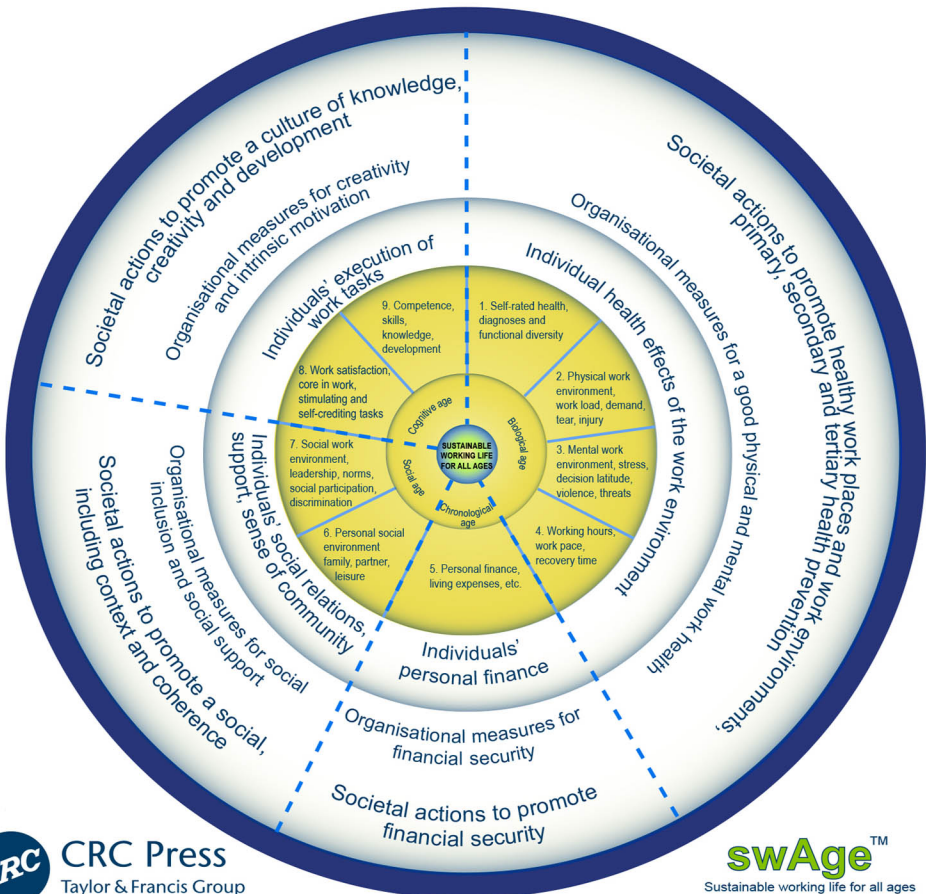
Societal actions to promote a culture of knowledge, creativity and development

Organisational measures for creativity and intrinsic motivation

Individuals' execution of work tasks

Societal actions to promote healthy work places and work environments, primary, secondary and tertiary health prevention

Organisational measures for a good physical and mental work health

Individual health effects of the work environment

9. Competence, skills, knowledge, development

1. Self-rated health, diagnoses and functional diversity

8. Work satisfaction, core in work, stimulating and self-crediting tasks

2. Physical work environment, work load, demand, tear, injury

7. Social work environment, leadership, norms, social participation, discrimination

3. Mental work environment, stress, decision latitude, violence, threats

6. Personal social environment family, partner, leisure

5. Personal finance, living expenses, etc.

4. Working hours, work pace, recovery time

Cognitive age

Biological age

Social age

Chronological age

SUSTAINABLE WORKING LIFE FOR ALL AGES

Individuals' social relations, support, sense of community

Organisational measures for social inclusion and social support

Societal actions to promote a social, including context and coherence

Individuals' personal finance

Organisational measures for financial security

Societal actions to promote financial security

CRC Press
Taylor & Francis Group

swAge™
Sustainable working life for all ages